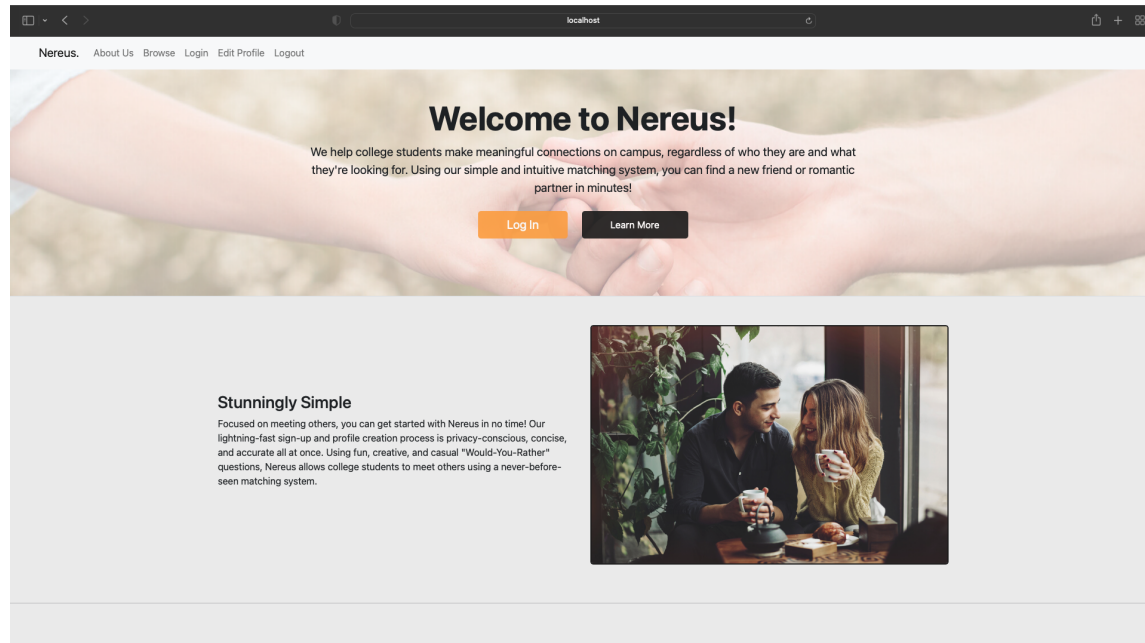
localhost

Nereus. About Us Browse Login Edit Profile Logout

Welcome to Nereus!

We help college students make meaningful connections on campus, regardless of who they are and what they're looking for. Using our simple and intuitive matching system, you can find a new friend or romantic partner in minutes!

Log In Learn More

Stunningly Simple

Focused on meeting others, you can get started with Nereus in no time! Our lightning-fast sign-up and profile creation process is privacy-conscious, concise, and accurate all at once. Using fun, creative, and casual "Would-You-Rather" questions, Nereus allows college students to meet others using a never-before-seen matching system.